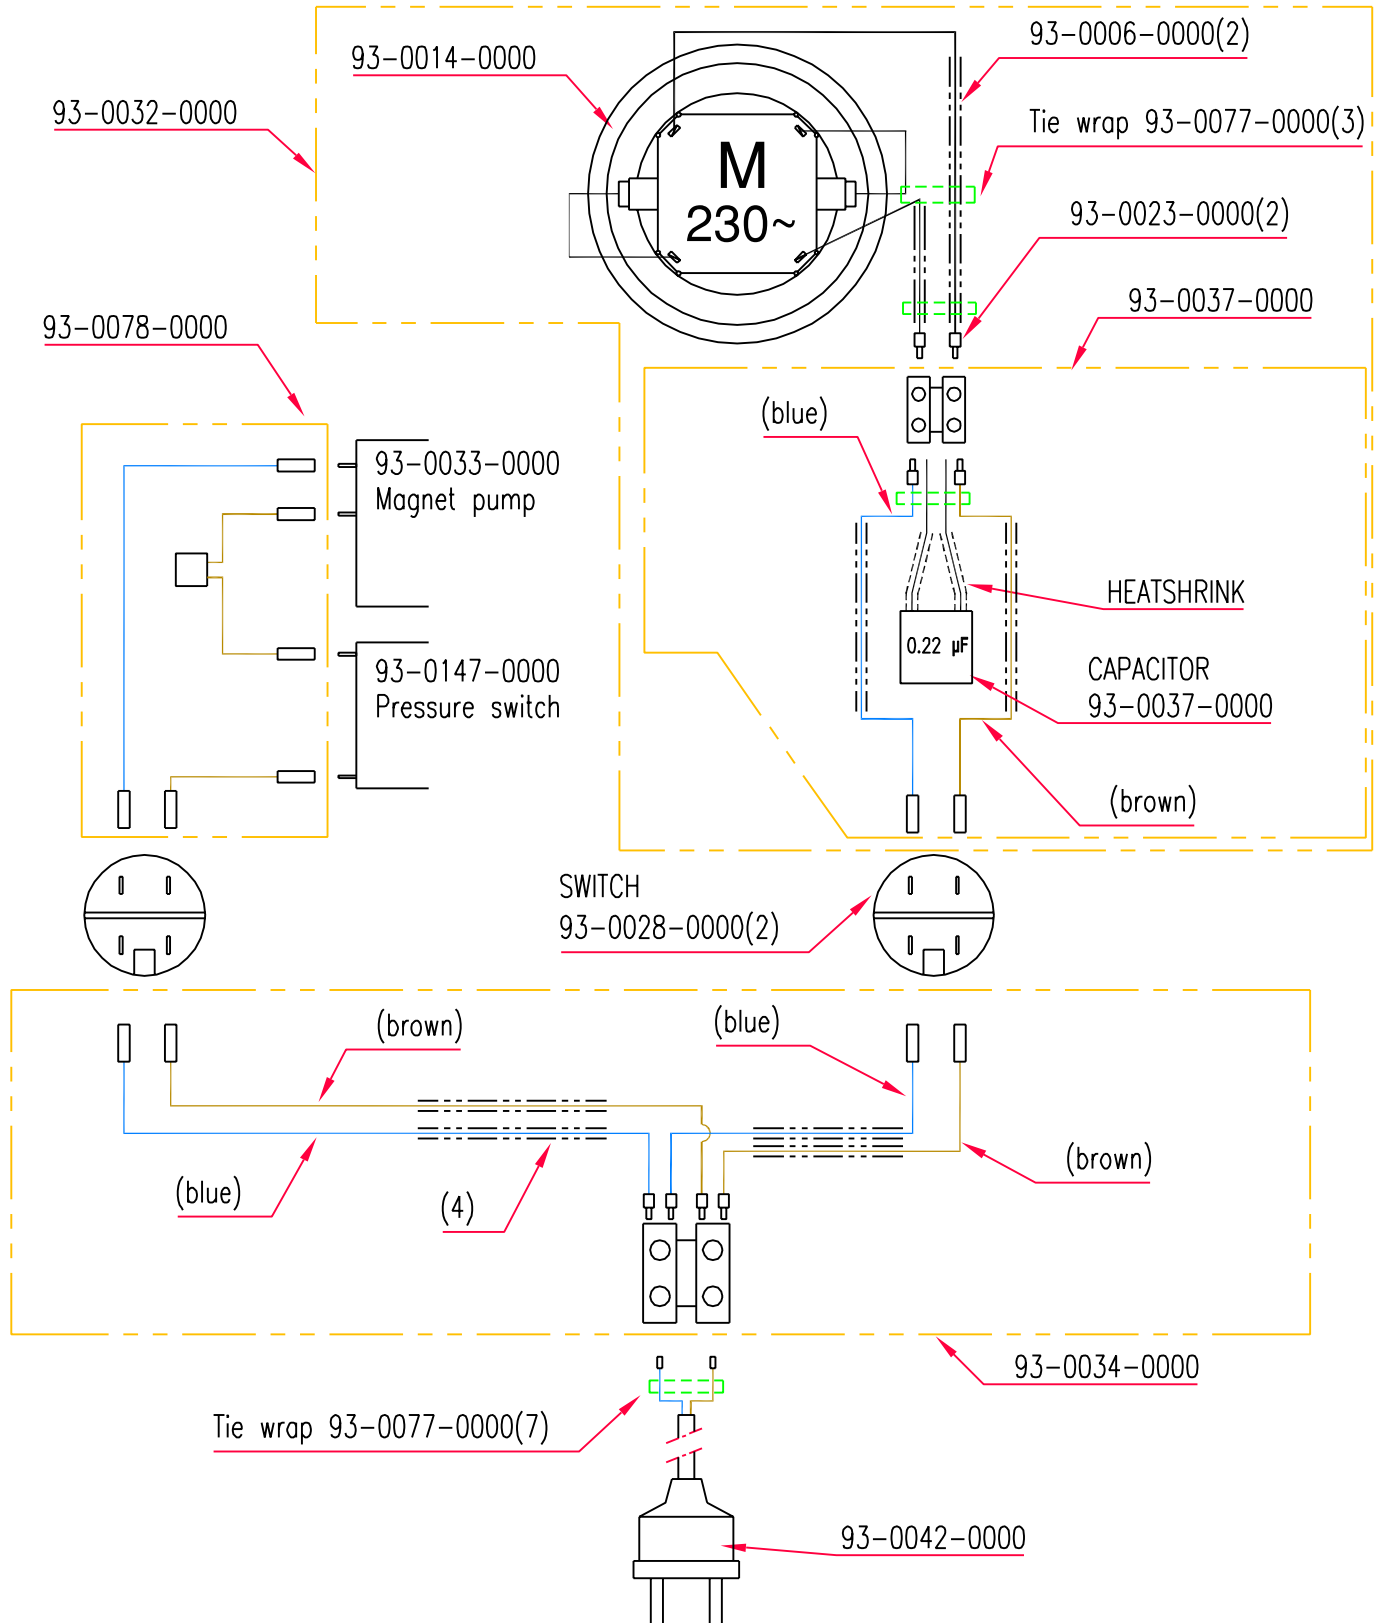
93-0014-0000

93-0006-0000(2)

93-0032-0000

Tie wrap 93-0077-0000(3)

M
230~

93-0023-0000(2)

93-0037-0000

93-0078-0000

(blue)

93-0033-0000
Magnet pump

HEATSHRINK

0.22 µF

CAPACITOR
93-0037-0000

93-0147-0000
Pressure switch

(brown)

SWITCH
93-0028-0000(2)

(brown)

(blue)

(brown)

(blue)

(4)

93-0034-0000

Tie wrap 93-0077-0000(7)

93-0042-0000